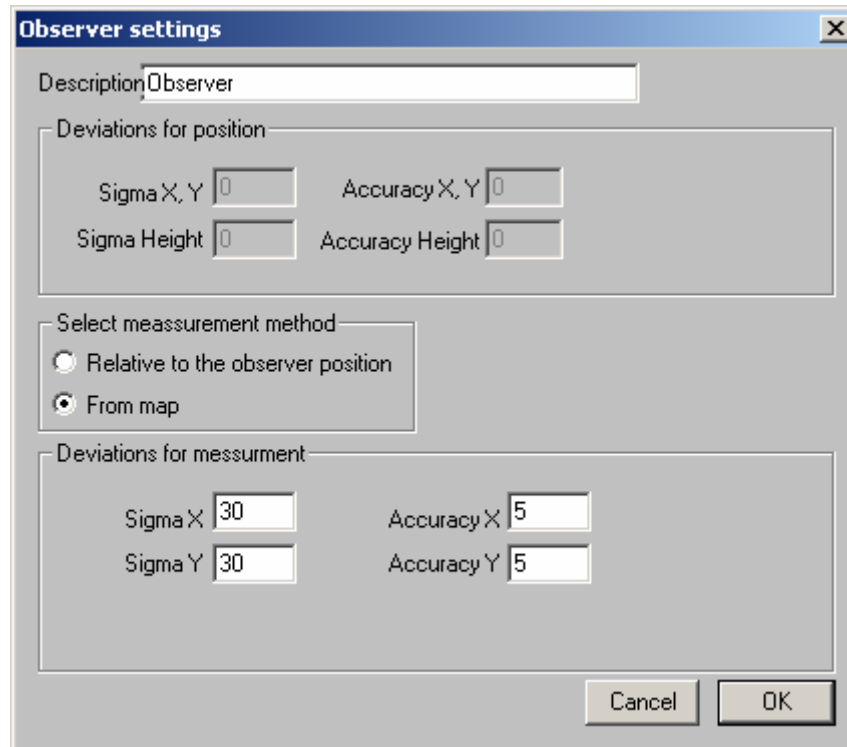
Observer settings

Description Observer

Deviations for position

Sigma X, Y 0
Accuracy X, Y 0
Sigma Height 0
Accuracy Height 0

Select meassurement method
Relative to the observer position
From map

Deviations for messurment

Sigma X 30
Accuracy X 5
Sigma Y 30
Accuracy Y 5

Cancel
OK